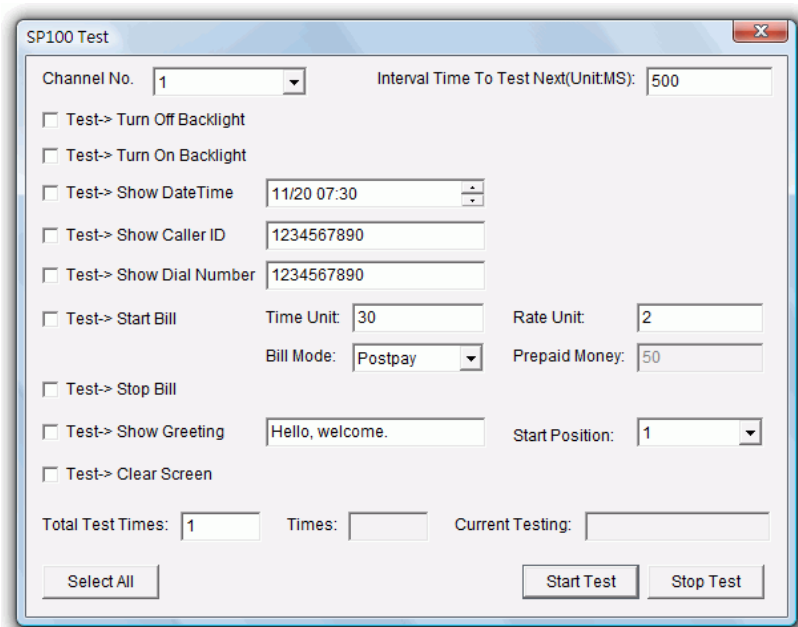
SP100 Test

Channel No. 1

Interval Time To Test Next(Unit:MS): 500

Test-> Turn Off Backlight

Test-> Turn On Backlight

Test-> Show DateTime 11/20 07:30

Test-> Show Caller ID 1234567890

Test-> Show Dial Number 1234567890

Test-> Start Bill Time Unit: 30 Rate Unit: 2

Bill Mode: Postpay Prepaid Money: 50

Test-> Stop Bill

Test-> Show Greeting Hello, welcome. Start Position: 1

Test-> Clear Screen

Total Test Times: 1 Times: Current Testing:

Select All

Start Test

Stop Test